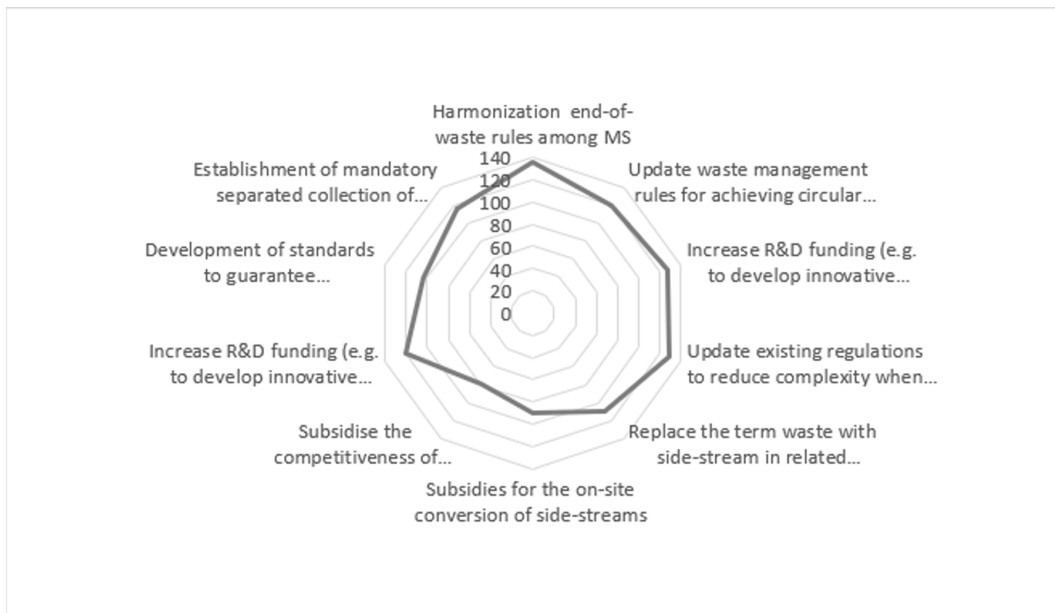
Harmonization end-of-waste rules among MS

Update waste management rules for achieving circular...

Increase R&D funding (e.g. to develop innovative...

Update existing regulations to reduce complexity when...

Replace the term waste with side-stream in related...

Subsidies for the on-site conversion of side-streams

Subsidise the competitiveness of...

Increase R&D funding (e.g. to develop innovative...

Development of standards to guarantee...

Establishment of mandatory separated collection of...

140
120
100
80
60
40
20
0